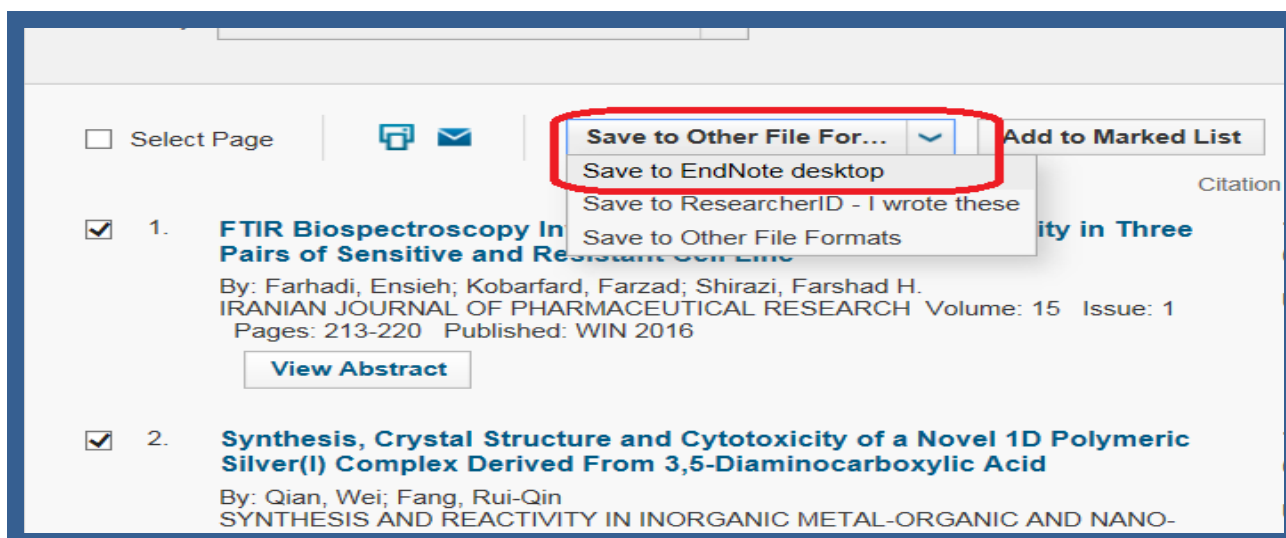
Select Page

Save to Other File For...

Add to Marked List

Save to EndNote desktop

Save to ResearcherID - I wrote these

Save to Other File Formats

Citation

1. FTIR Biospectroscopy In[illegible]ity in Three Pairs of Sensitive and Res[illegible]

By: Farhadi, Ensieh; Kobarfard, Farzad; Shirazi, Farshad H.
IRANIAN JOURNAL OF PHARMACEUTICAL RESEARCH Volume: 15 Issue: 1 Pages: 213-220 Published: WIN 2016

View Abstract

2. Synthesis, Crystal Structure and Cytotoxicity of a Novel 1D Polymeric Silver(I) Complex Derived From 3,5-Diaminocarboxylic Acid

By: Qian, Wei; Fang, Rui-Qin
SYNTHESIS AND REACTIVITY IN INORGANIC METAL-ORGANIC AND NANO-